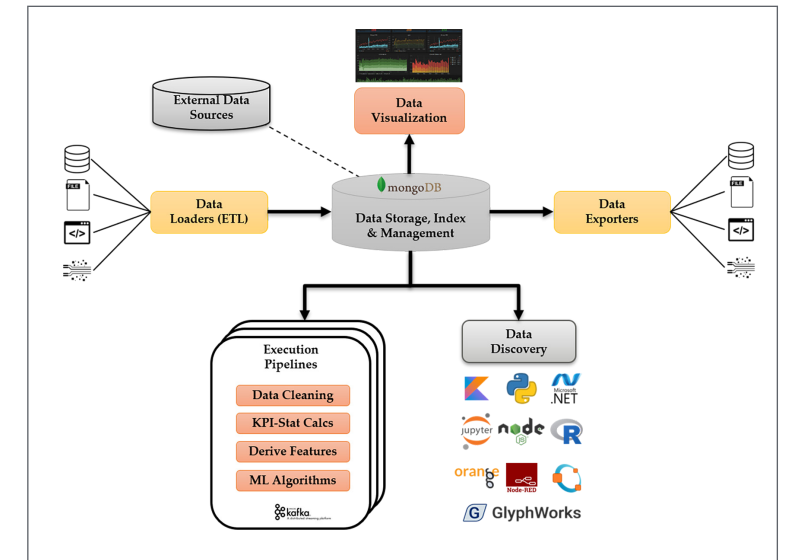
External Data Sources

Data Visualization

FILE

</>

Data Loaders (ETL)

mongoDB

Data Storage, Index & Management

Data Exporters

FILE

</>

Execution Pipelines

Data Cleaning

KPI-Stat Calcs

Derive Features

ML Algorithms

kafka

Data Discovery

Microsoft .NET

jupyter

node

R

orange

Node-RED

GlyphWorks